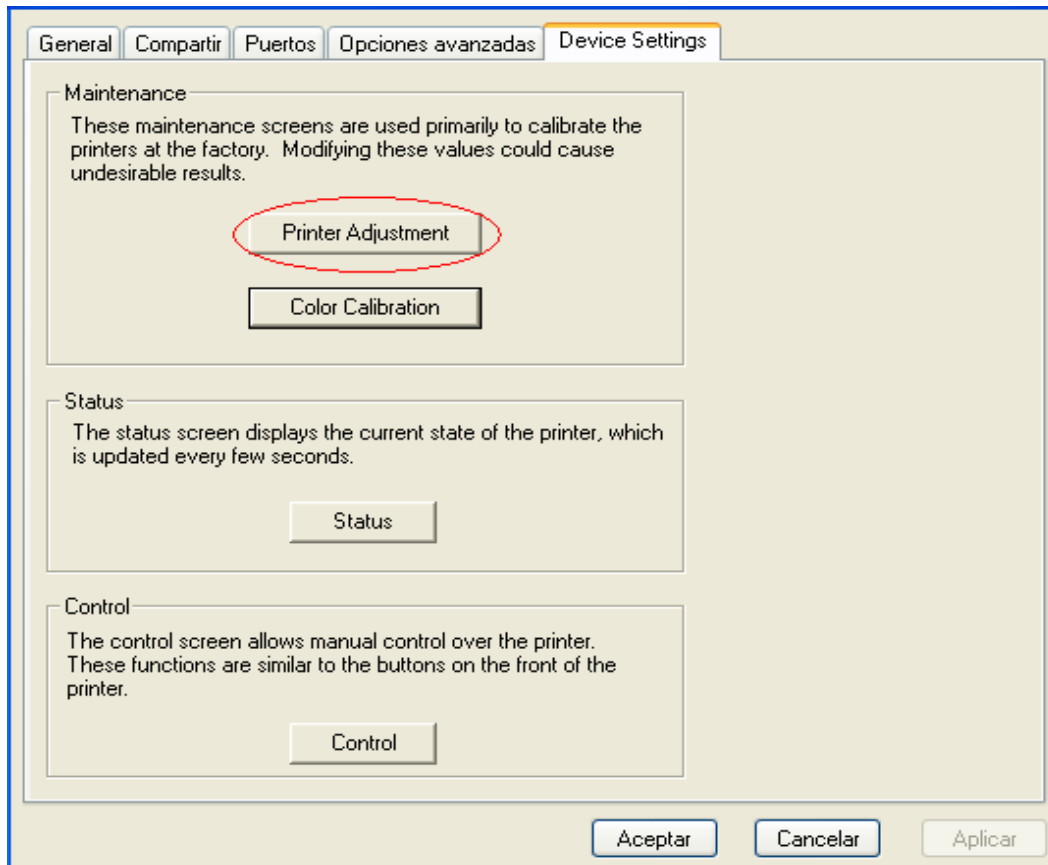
General | Compartir | Puertos | Opciones avanzadas | Device Settings

Maintenance

These maintenance screens are used primarily to calibrate the printers at the factory. Modifying these values could cause undesirable results.

Printer Adjustment

Color Calibration

Status

The status screen displays the current state of the printer, which is updated every few seconds.

Status

Control

The control screen allows manual control over the printer. These functions are similar to the buttons on the front of the printer.

Control

Aceptar | Cancelar | Aplicar